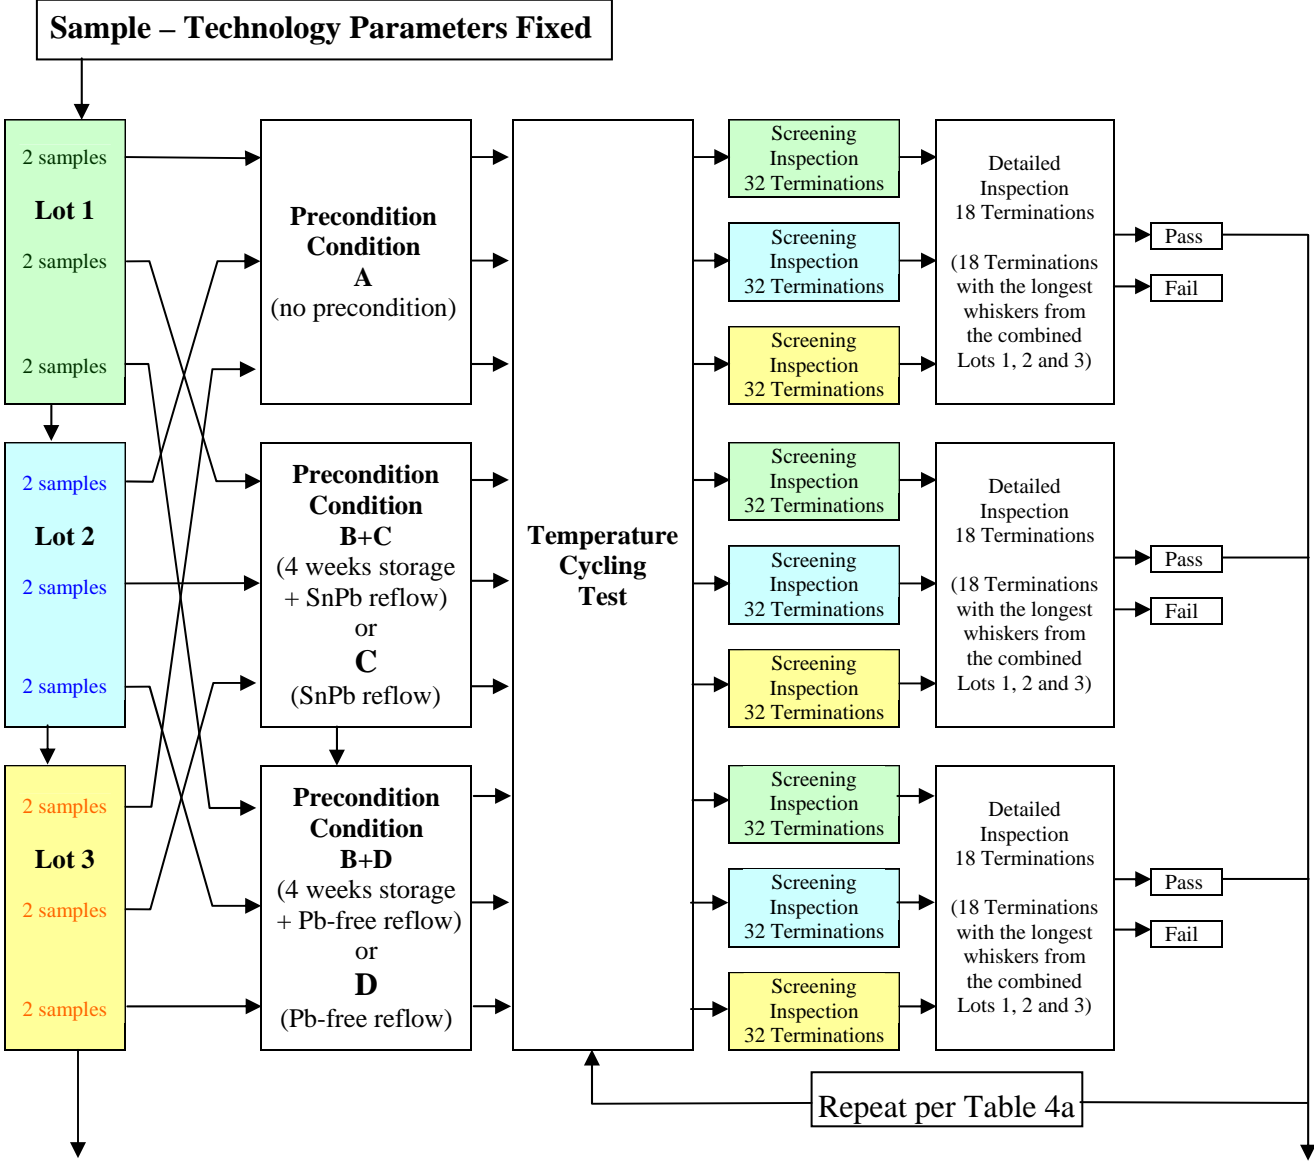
Sample – Technology Parameters Fixed

2 samples
Lot 1
2 samples
2 samples

2 samples
Lot 2
2 samples
2 samples

2 samples
Lot 3
2 samples
2 samples

Precondition Condition
A
(no precondition)

Precondition Condition
B+C
(4 weeks storage + SnPb reflow)
or
C
(SnPb reflow)

Precondition Condition
B+D
(4 weeks storage + Pb-free reflow)
or
D
(Pb-free reflow)

Temperature Cycling Test

Screening Inspection 32 Terminations
Screening Inspection 32 Terminations
Screening Inspection 32 Terminations

Detailed Inspection 18 Terminations

(18 Terminations with the longest whiskers from the combined Lots 1, 2 and 3)

Pass
Fail

Screening Inspection 32 Terminations
Screening Inspection 32 Terminations
Screening Inspection 32 Terminations

Detailed Inspection 18 Terminations

(18 Terminations with the longest whiskers from the combined Lots 1, 2 and 3)

Pass
Fail

Screening Inspection 32 Terminations
Screening Inspection 32 Terminations
Screening Inspection 32 Terminations

Detailed Inspection 18 Terminations

(18 Terminations with the longest whiskers from the combined Lots 1, 2 and 3)

Pass
Fail

Repeat per Table 4a